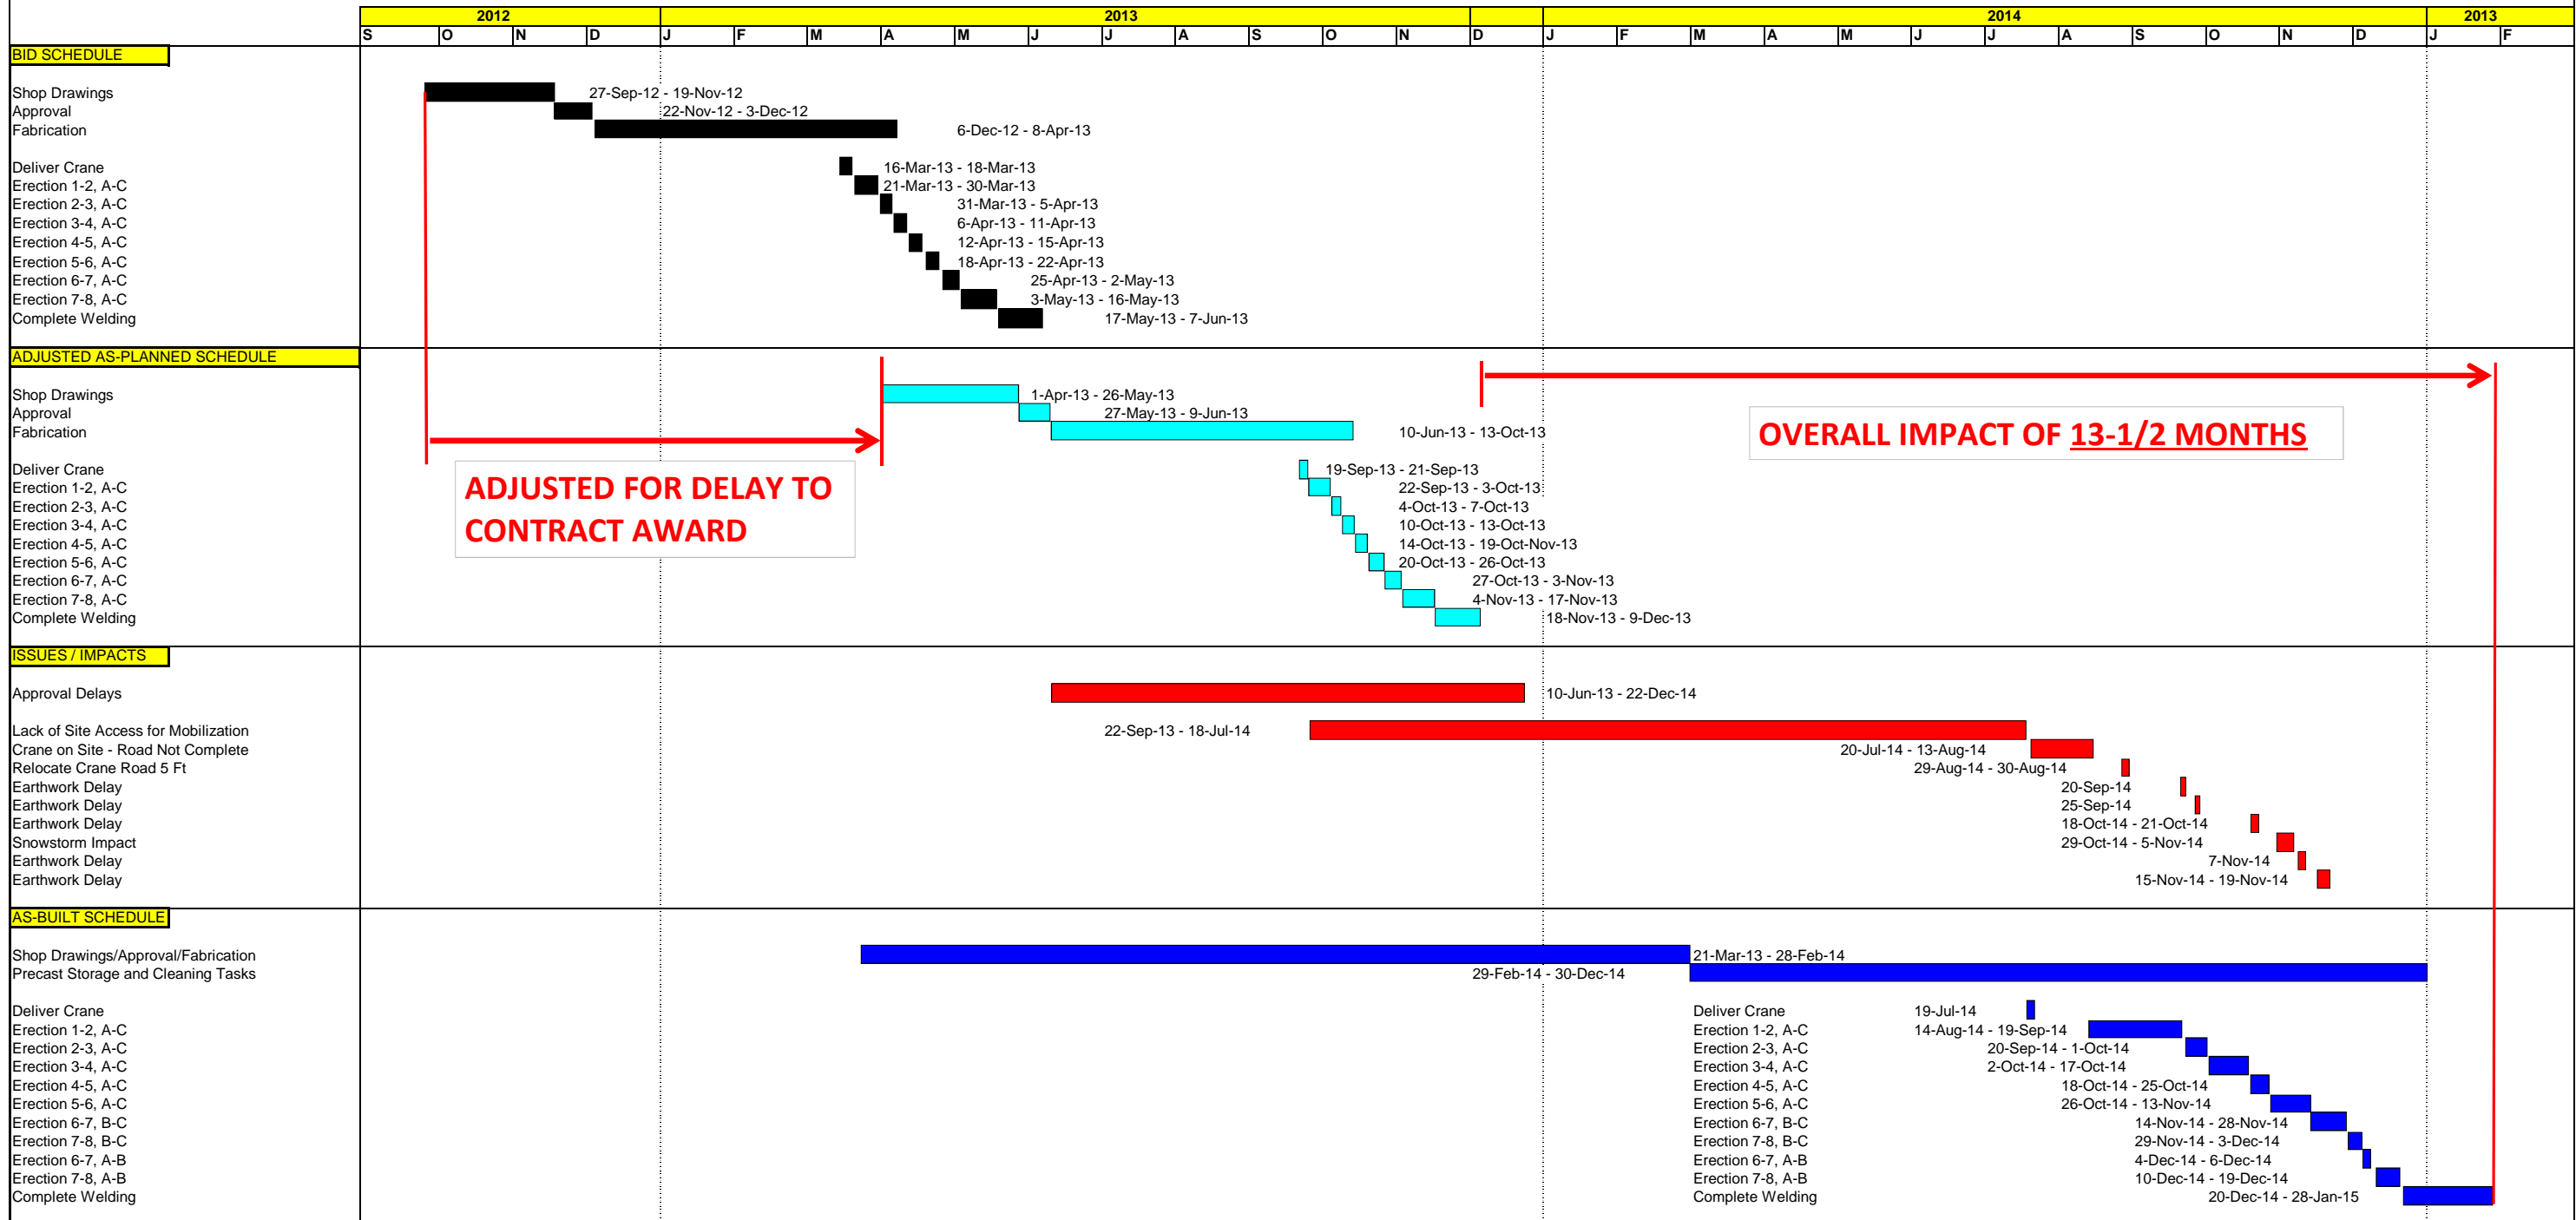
2012 2013 2014 2013

S O N D J F M A M J J A S O N D J F M A M J J A S O N D J F

BID SCHEDULE

Shop Drawings 27-Sep-12 - 19-Nov-12
Approval 22-Nov-12 - 3-Dec-12
Fabrication 6-Dec-12 - 8-Apr-13

Deliver Crane 16-Mar-13 - 18-Mar-13
Erection 1-2, A-C 21-Mar-13 - 30-Mar-13
Erection 2-3, A-C 31-Mar-13 - 5-Apr-13
Erection 3-4, A-C 6-Apr-13 - 11-Apr-13
Erection 4-5, A-C 12-Apr-13 - 15-Apr-13
Erection 5-6, A-C 18-Apr-13 - 22-Apr-13
Erection 6-7, A-C 25-Apr-13 - 2-May-13
Erection 7-8, A-C 3-May-13 - 16-May-13
Complete Welding 17-May-13 - 7-Jun-13

ADJUSTED AS-PLANNED SCHEDULE

Shop Drawings 1-Apr-13 - 26-May-13
Approval 27-May-13 - 9-Jun-13
Fabrication 10-Jun-13 - 13-Oct-13

OVERALL IMPACT OF 13-1/2 MONTHS

ADJUSTED FOR DELAY TO CONTRACT AWARD

Deliver Crane 19-Sep-13 - 21-Sep-13
Erection 1-2, A-C 22-Sep-13 - 3-Oct-13
Erection 2-3, A-C 4-Oct-13 - 7-Oct-13
Erection 3-4, A-C 10-Oct-13 - 13-Oct-13
Erection 4-5, A-C 14-Oct-13 - 19-Oct-Nov-13
Erection 5-6, A-C 20-Oct-13 - 26-Oct-13
Erection 6-7, A-C 27-Oct-13 - 3-Nov-13
Erection 7-8, A-C 4-Nov-13 - 17-Nov-13
Complete Welding 18-Nov-13 - 9-Dec-13

ISSUES / IMPACTS

Approval Delays 10-Jun-13 - 22-Dec-14

Lack of Site Access for Mobilization 22-Sep-13 - 18-Jul-14
Crane on Site - Road Not Complete 20-Jul-14 - 13-Aug-14
Relocate Crane Road 5 Ft 29-Aug-14 - 30-Aug-14
Earthwork Delay 20-Sep-14
Earthwork Delay 25-Sep-14
Earthwork Delay 18-Oct-14 - 21-Oct-14
Snowstorm Impact 29-Oct-14 - 5-Nov-14
Earthwork Delay 7-Nov-14
Earthwork Delay 15-Nov-14 - 19-Nov-14

AS-BUILT SCHEDULE

Shop Drawings/Approval/Fabrication 21-Mar-13 - 28-Feb-14
Precast Storage and Cleaning Tasks 29-Feb-14 - 30-Dec-14

Deliver Crane
Erection 1-2, A-C
Erection 2-3, A-C
Erection 3-4, A-C
Erection 4-5, A-C
Erection 5-6, A-C
Erection 6-7, B-C
Erection 7-8, B-C
Erection 6-7, A-B
Erection 7-8, A-B
Complete Welding

Deliver Crane 19-Jul-14
Erection 1-2, A-C 14-Aug-14 - 19-Sep-14
Erection 2-3, A-C 20-Sep-14 - 1-Oct-14
Erection 3-4, A-C 2-Oct-14 - 17-Oct-14
Erection 4-5, A-C 18-Oct-14 - 25-Oct-14
Erection 5-6, A-C 26-Oct-14 - 13-Nov-14
Erection 6-7, B-C 14-Nov-14 - 28-Nov-14
Erection 7-8, B-C 29-Nov-14 - 3-Dec-14
Erection 6-7, A-B 4-Dec-14 - 6-Dec-14
Erection 7-8, A-B 10-Dec-14 - 19-Dec-14
Complete Welding 20-Dec-14 - 28-Jan-15